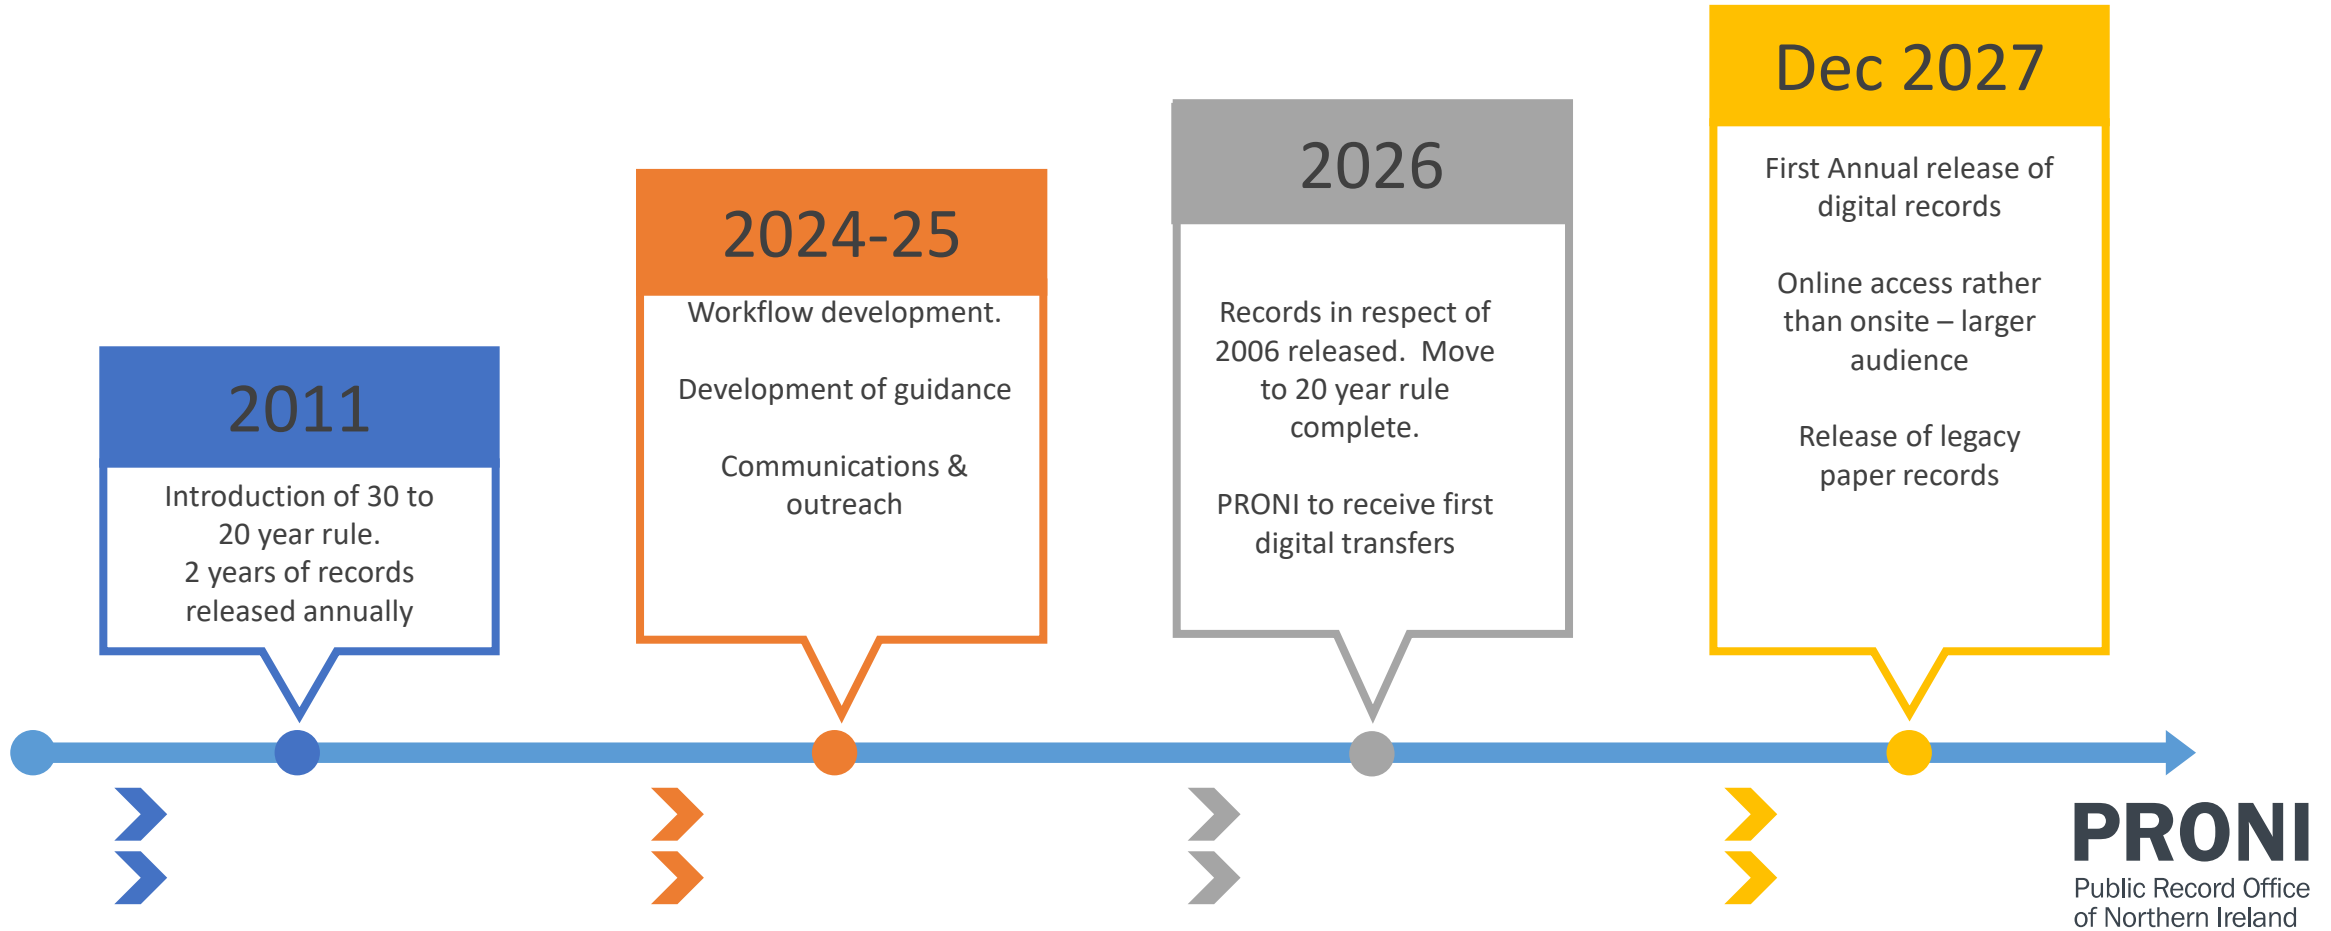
2011

Introduction of 30 to 20 year rule.
2 years of records released annually

2024-25

Workflow development.

Development of guidance

Communications & outreach

2026

Records in respect of 2006 released. Move to 20 year rule complete.

PRONI to receive first digital transfers

Dec 2027

First Annual release of digital records

Online access rather than onsite – larger audience

Release of legacy paper records

PRONI
Public Record Office of Northern Ireland